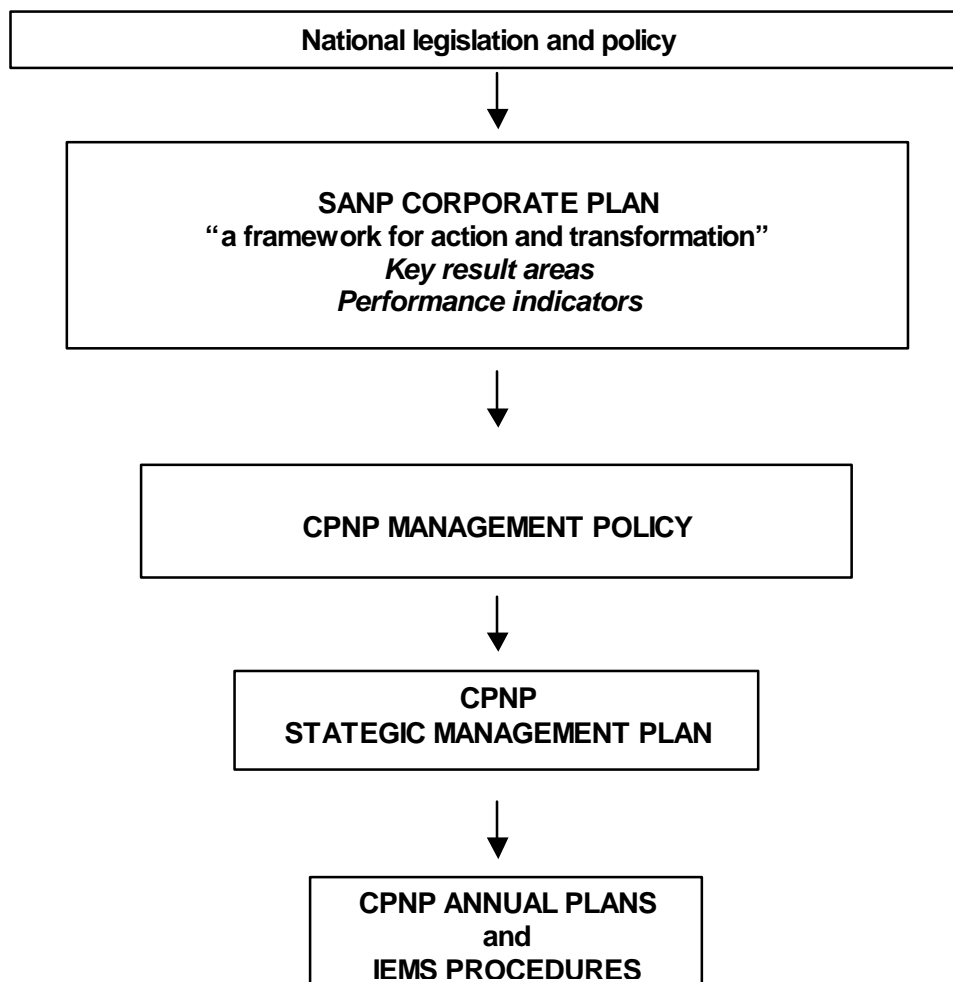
National legislation and policy

SANP CORPORATE PLAN
"a framework for action and transformation"
*Key result areas*
*Performance indicators*

CPNP MANAGEMENT POLICY

CPNP
STATEGIC MANAGEMENT PLAN

CPNP ANNUAL PLANS
and
IEMS PROCEDURES